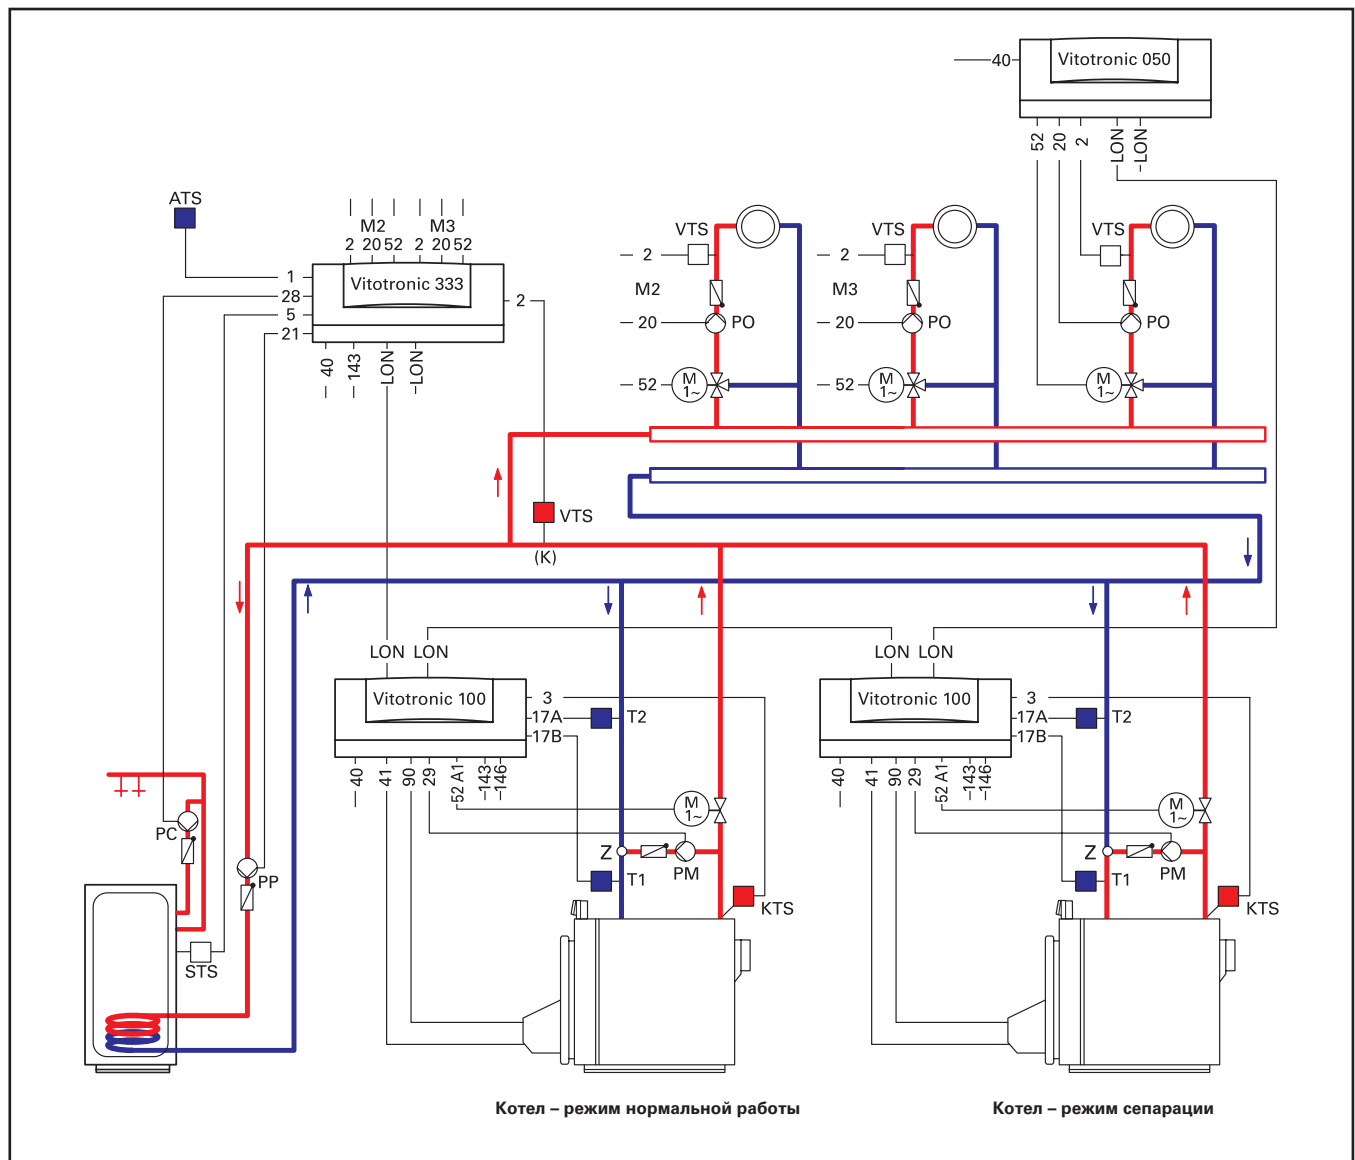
40
Vitotronic 050
52
20
2
LON
LON

ATS
M2
2 20 52
M3
2 20 52
1
28
5
21
Vitotronic 333
2
40
143
LON
LON

VTS
2
M2
20
PO
52
M 1~

VTS
2
M3
20
PO
52
M 1~

VTS
PO
M 1~

VTS
(K)

LON LON
Vitotronic 100
3
17A
T2
17B
40
41
90
29
52 A1
143
146
M 1~
Z
PM
T1
KTS

LON LON
Vitotronic 100
3
17A
T2
17B
40
41
90
29
52 A1
143
146
M 1~
Z
PM
T1
KTS

PC
PP
STS

Котел – режим нормальной работы
Котел – режим сепарации